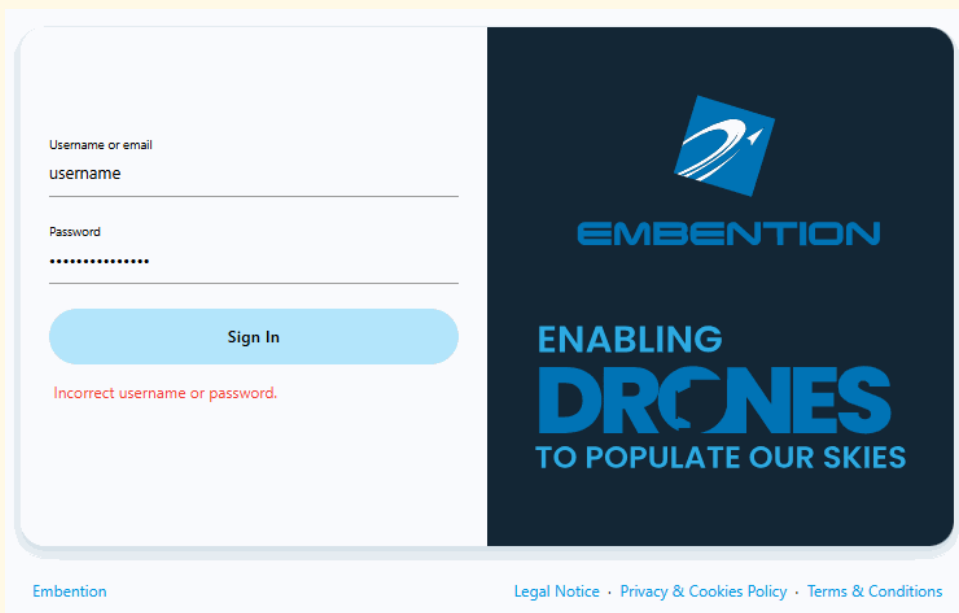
Username or email
username

Password
•••••••••••••••

Sign In

Incorrect username or password.

EMBENTION

ENABLING
DRONES
TO POPULATE OUR SKIES

Embention

Legal Notice · Privacy & Cookies Policy · Terms & Conditions